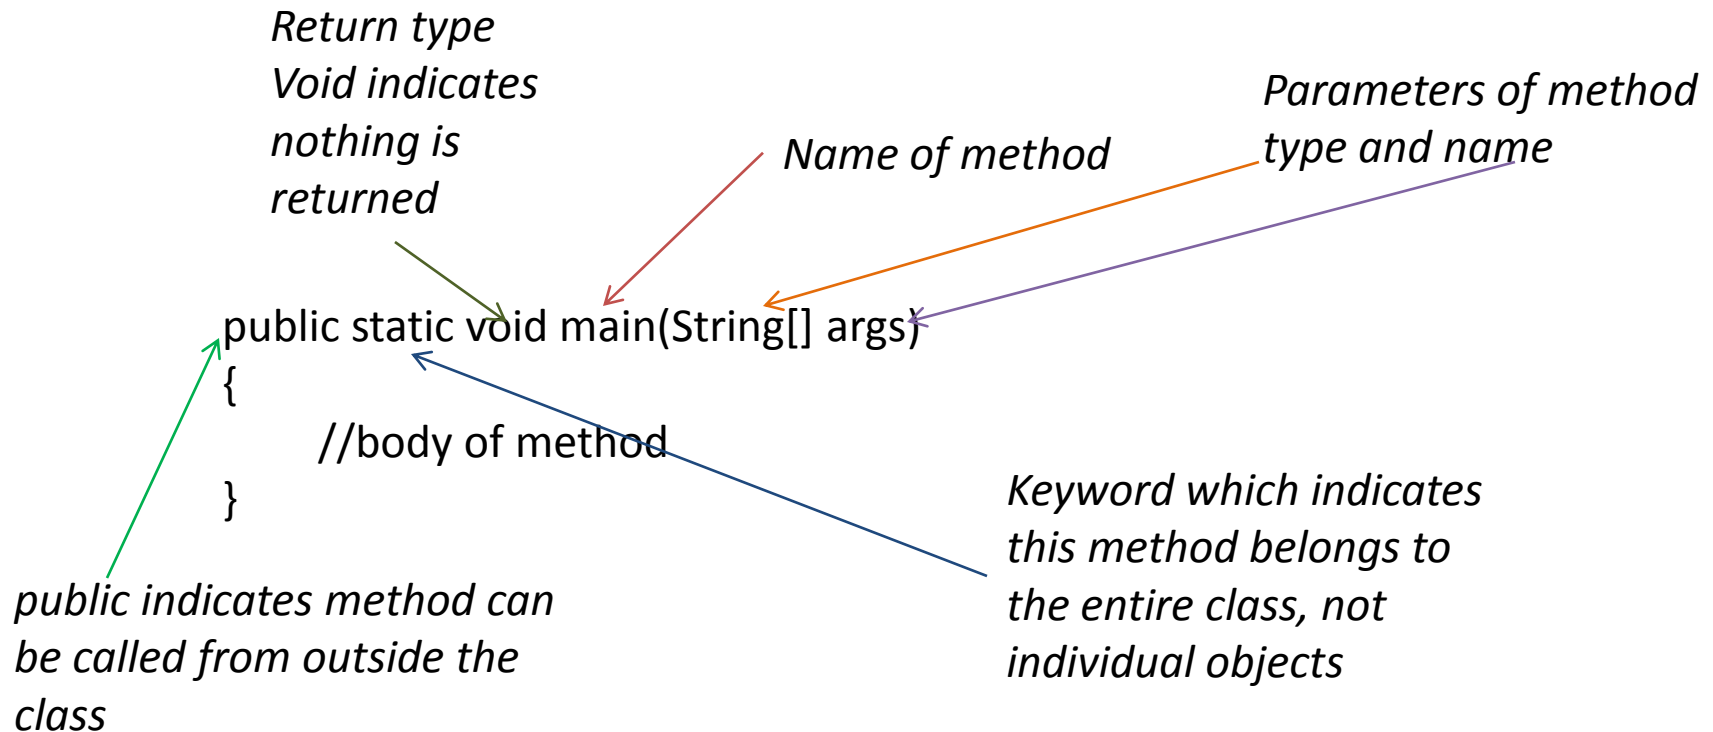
Return type
Void indicates nothing is returned

Name of method

Parameters of method type and name

public static void main(String[] args)
{
//body of method
}

public indicates method can be called from outside the class

Keyword which indicates this method belongs to the entire class, not individual objects